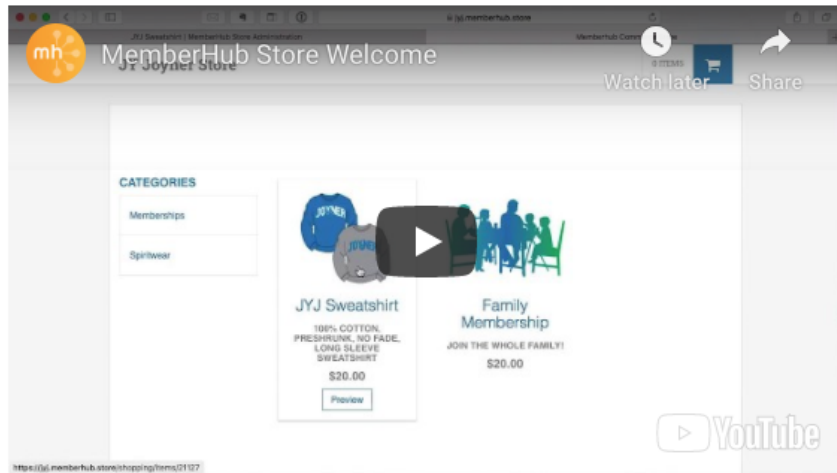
mh MemberHub Store Welcome

Watch later Share

jyj.memberhub.store

JYJ Sweatshirt | MemberHub Store Administration

MemberHub Com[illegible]

JY Joyner Store

0 ITEMS

CATEGORIES

Memberships

Spiritwear

JOYNER

JOYNER

JYJ Sweatshirt

100% COTTON, PRESHRUNK, NO FADE, LONG SLEEVE SWEATSHIRT

$20.00

Preview

Family Membership

JOIN THE WHOLE FAMILY!

$20.00

https://jyj.memberhub.store/shopping/items/21127

YouTube